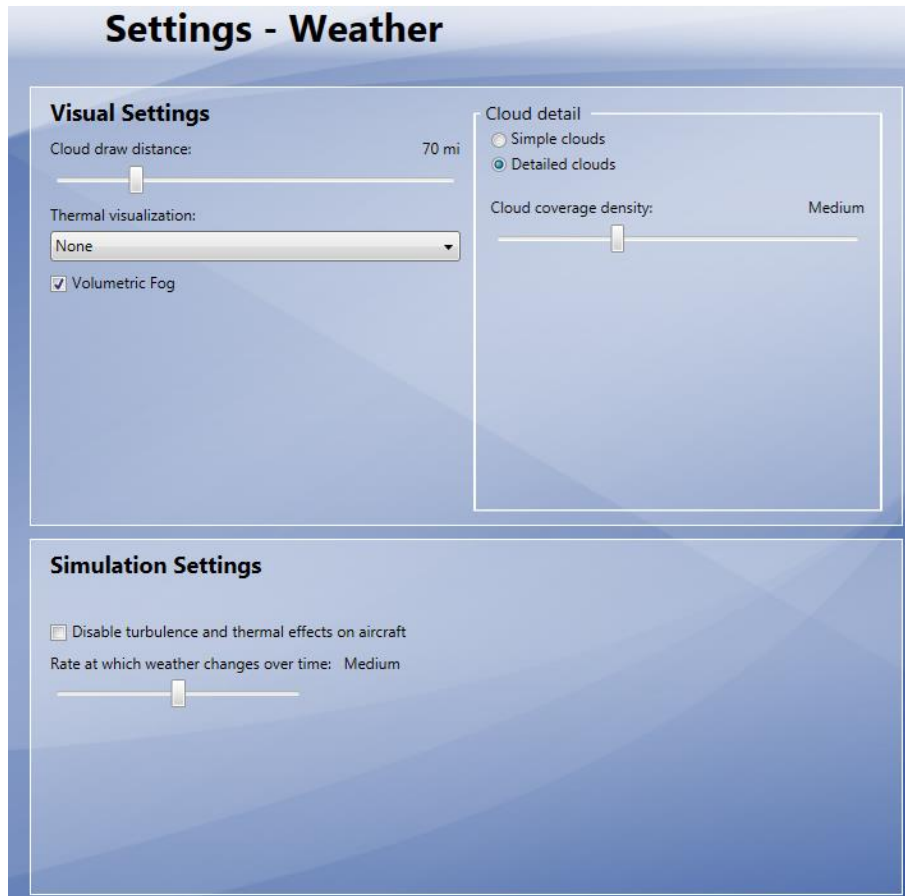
Settings - Weather

Visual Settings

Cloud draw distance: 70 mi

Thermal visualization:

None

Volumetric Fog

Cloud detail

Simple clouds

Detailed clouds

Cloud coverage density: Medium

Simulation Settings

Disable turbulence and thermal effects on aircraft

Rate at which weather changes over time: Medium